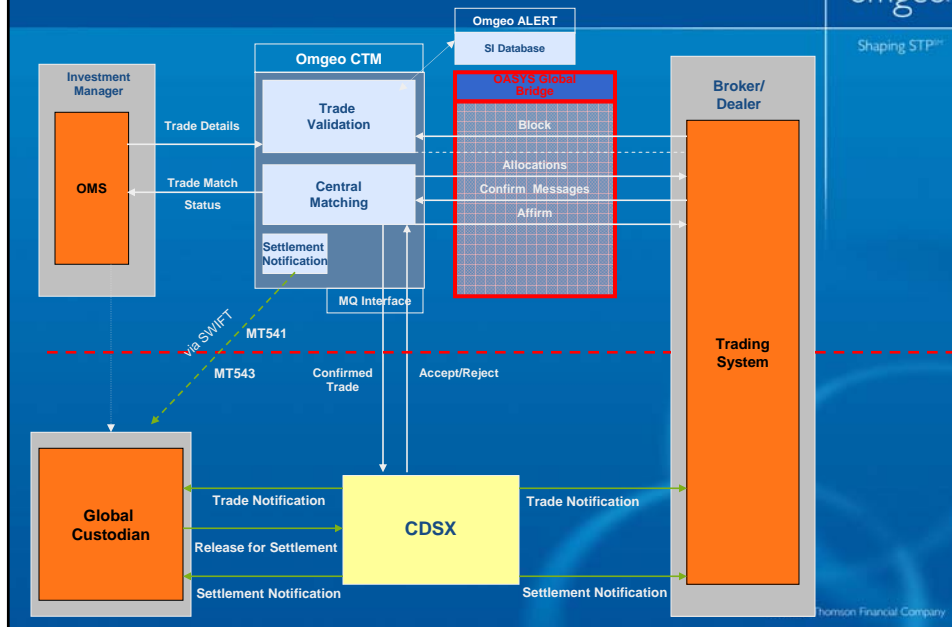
omgeo
Shaping STP℠

Omgeo ALERT
SI Database

Omgeo CTM

OASYS Global Bridge

Investment Manager

OMS

Trade Details

Trade Match Status

Trade Validation

Central Matching

Settlement Notification

MQ Interface

Block

Allocations

Confirm Messages

Affirm

Broker/ Dealer

Trading System

via SWIFT

MT541

MT543

Confirmed Trade

Accept/Reject

Global Custodian

Trade Notification

Release for Settlement

Settlement Notification

CDSX

Trade Notification

Settlement Notification

Thomson Financial Company